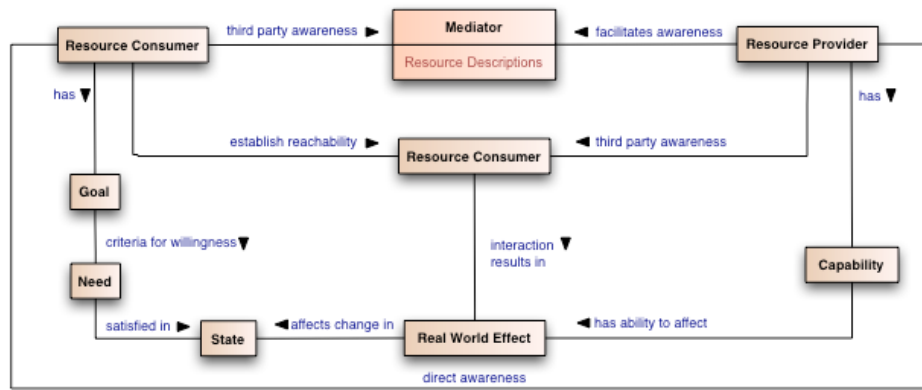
Resource Consumer

third party awareness ▶

Mediator

Resource Descriptions

◀ facilitates awareness

Resource Provider

has ▼

has ▼

establish reachability ▶

Resource Consumer

◀ third party awareness

Goal

criteria for willingness ▼

interaction results in ▼

Need

Capability

satisfied in ▶

State

◀ affects change in

Real World Effect

◀ has ability to affect

direct awareness